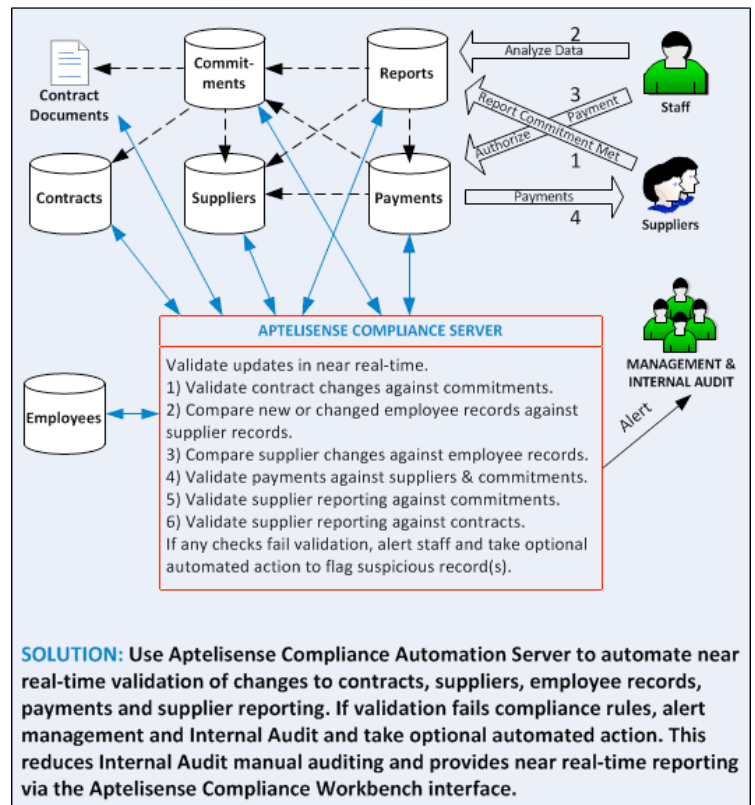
Contract Documents

Commit-ments

Reports

2
Analyze Data

Staff

3
Report Commitment Met
Payment
Authorize
1

Contracts

Suppliers

Payments

Payments
4

Suppliers

APTELISENSE COMPLIANCE SERVER

Validate updates in near real-time.
1) Validate contract changes against commitments.
2) Compare new or changed employee records against supplier records.
3) Compare supplier changes against employee records.
4) Validate payments against suppliers & commitments.
5) Validate supplier reporting against commitments.
6) Validate supplier reporting against contracts.
If any checks fail validation, alert staff and take optional automated action to flag suspicious record(s).

Employees

MANAGEMENT & INTERNAL AUDIT

Alert

SOLUTION: Use Aptelisense Compliance Automation Server to automate near real-time validation of changes to contracts, suppliers, employee records, payments and supplier reporting. If validation fails compliance rules, alert management and Internal Audit and take optional automated action. This reduces Internal Audit manual auditing and provides near real-time reporting via the Aptelisense Compliance Workbench interface.